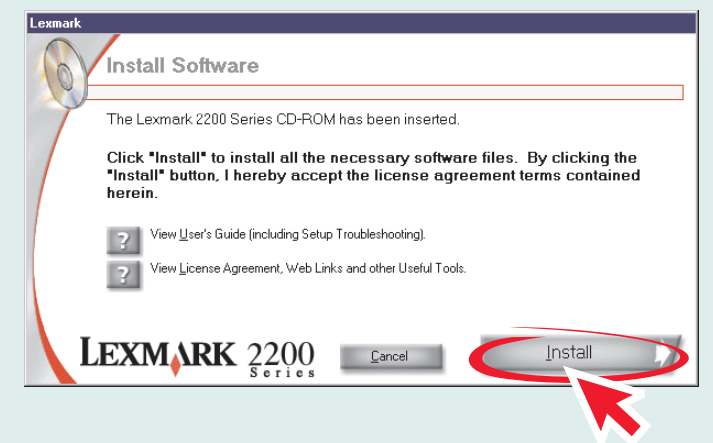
Lexmark

Install Software

The Lexmark 2200 Series CD-ROM has been inserted.

Click "Install" to install all the necessary software files. By clicking the "Install" button, I hereby accept the license agreement terms contained herein.

?
View User's Guide (including Setup Troubleshooting).

?
View License Agreement, Web Links and other Useful Tools.

LEXMARK 2200 Series

Cancel

Install